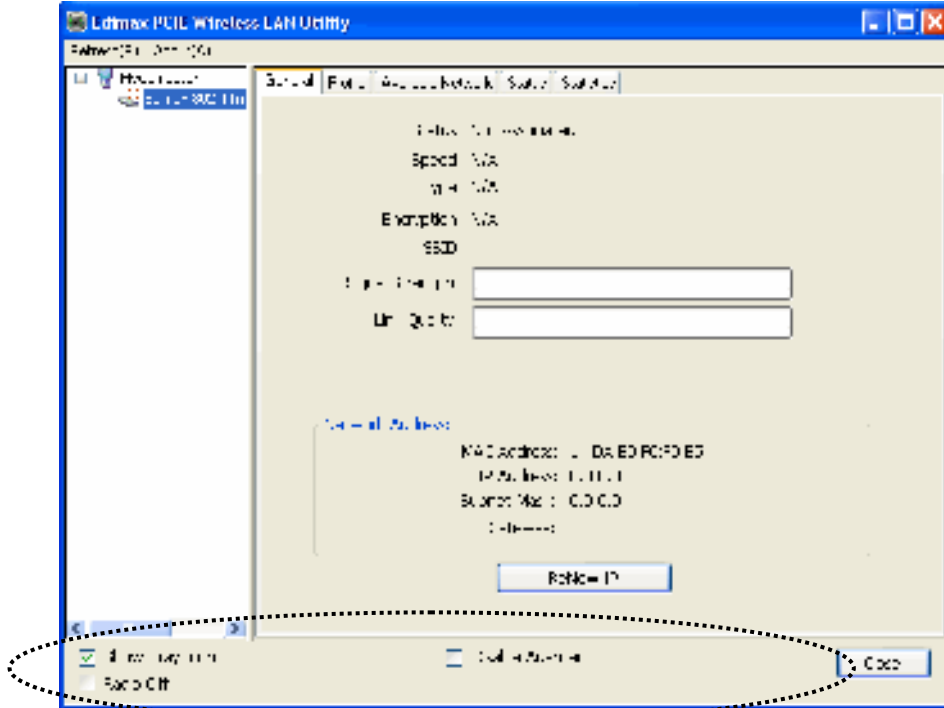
Edimax PCIE Wireless LAN Utility

Refresh(R) View(V) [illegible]

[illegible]
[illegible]

General | Profile | Available Network | Status | Statistics

Status: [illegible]

Speed: N/A

Type: N/A

Encryption: N/A

SSID:

Signal Strength:

Link Quality:

Network Address:

MAC Address: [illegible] DA:ED:F0:FD:ED

IP Address: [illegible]

Subnet Mask: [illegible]

Gateway:

ReNew IP

Show Tray Icon

Disable Adapter

Close

Radio Off